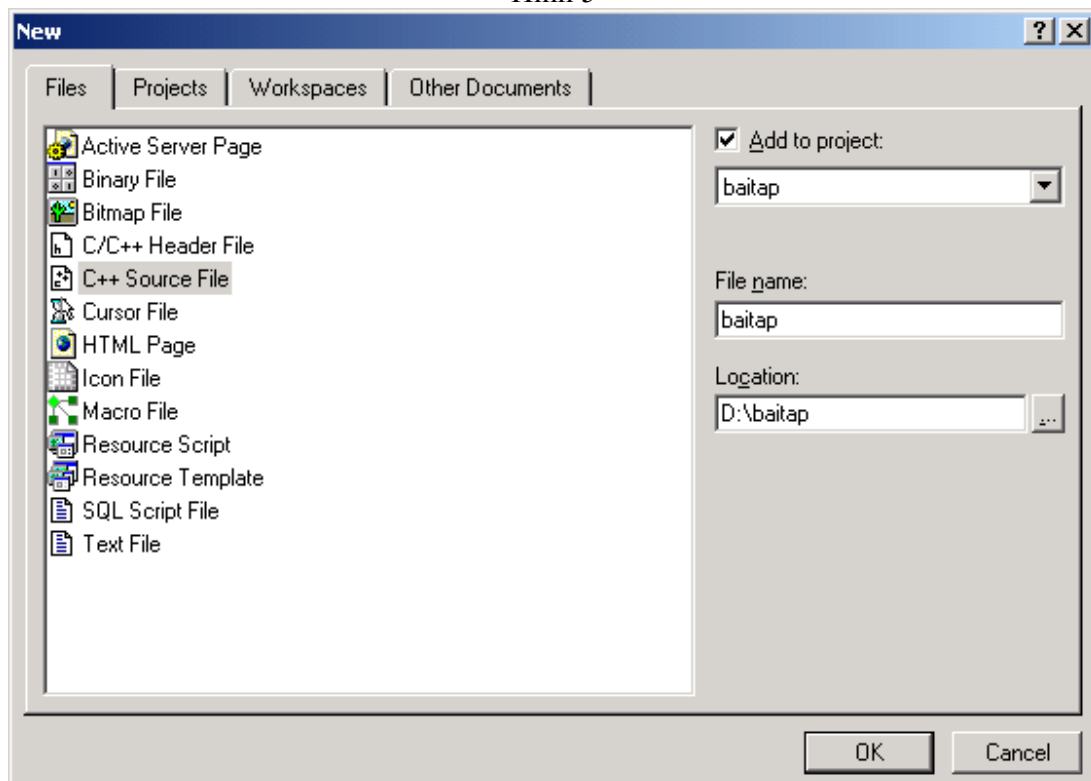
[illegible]

New

? ×

Files | Projects | Workspaces | Other Documents

Active Server Page
Binary File
Bitmap File
C/C++ Header File
C++ Source File
Cursor File
HTML Page
Icon File
Macro File
Resource Script
Resource Template
SQL Script File
Text File

☑ Add to project:
baitap

File name:
baitap

Location:
D:\baitap
...

OK
Cancel